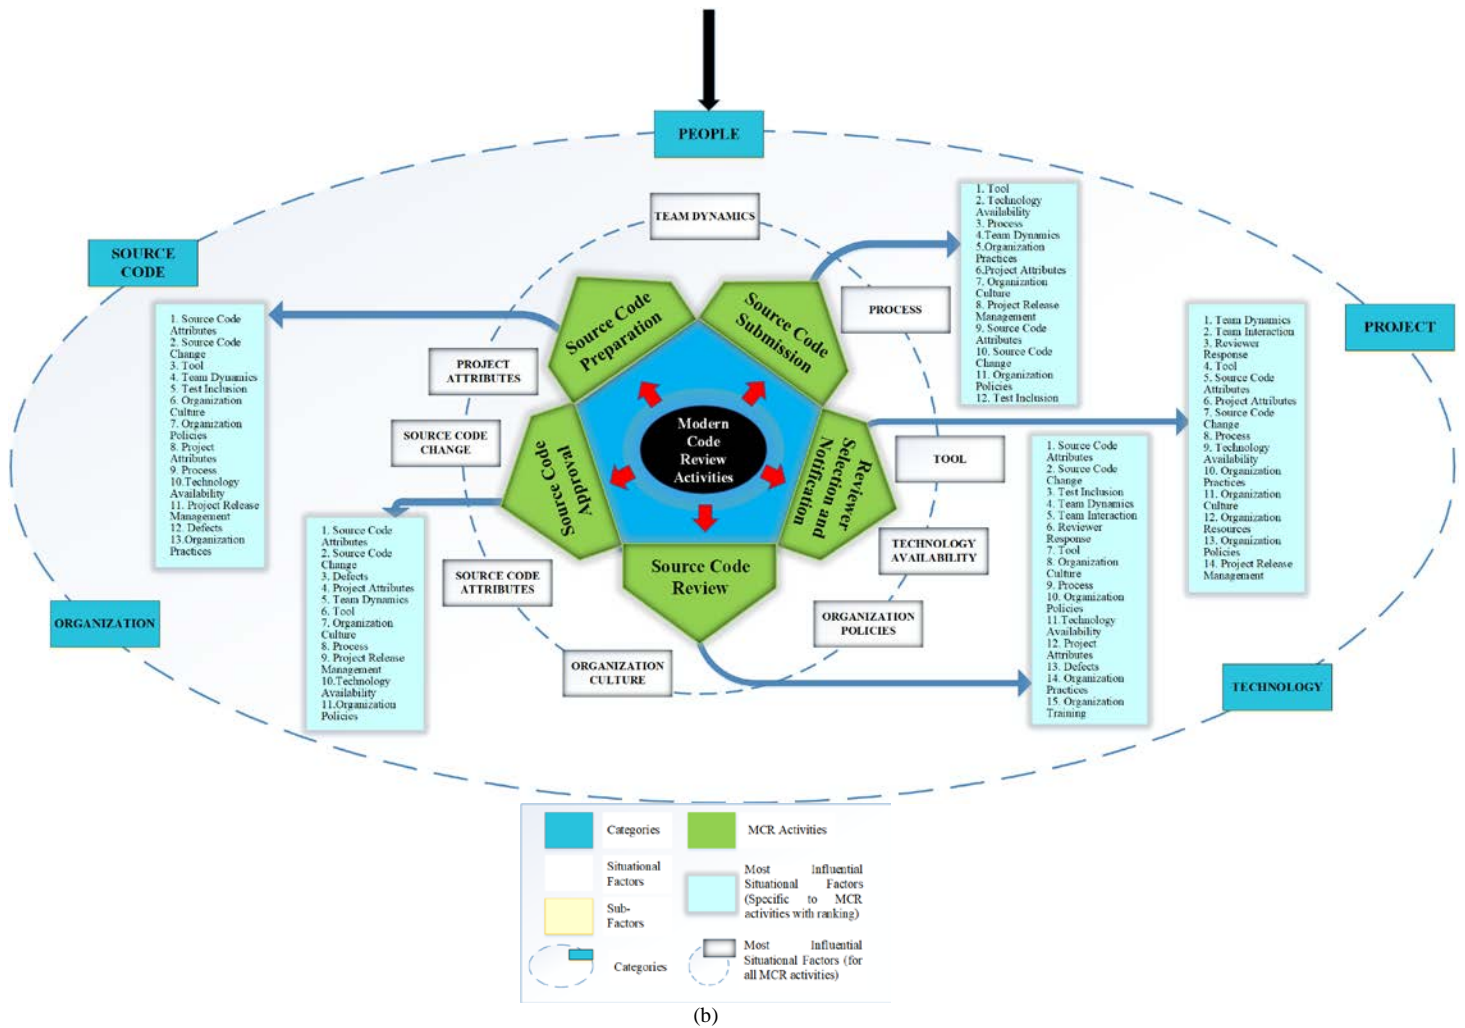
PEOPLE

SOURCE CODE

PROJECT

ORGANIZATION

TECHNOLOGY

TEAM DYNAMICS

PROCESS

PROJECT ATTRIBUTES

SOURCE CODE CHANGE

TOOL

TECHNOLOGY AVAILABILITY

SOURCE CODE ATTRIBUTES

ORGANIZATION POLICIES

ORGANIZATION CULTURE

Source Code Preparation

Source Code Submission

Reviewer Selection and Notification

Source Code Review

Source Code Approval

Modern Code Review Activities

1. Tool
2. Technology Availability
3. Process
4.Team Dynamics
5.Organization Practices
6.Project Attributes
7. Organization Culture
8. Project Release Management
9. Source Code Attributes
10. Source Code Change
11. Organization Policies
12. Test Inclusion

1. Source Code Attributes
2. Source Code Change
3. Tool
4. Team Dynamics
5. Test Inclusion
6. Organization Culture
7. Organization Policies
8. Project Attributes
9. Process
10.Technology Availability
11. Project Release Management
12. Defects
13.Organization Practices

1. Team Dynamics
2. Team Interaction
3. Reviewer Response
4. Tool
5. Source Code Attributes
6. Project Attributes
7. Source Code Change
8. Process
9. Technology Availability
10. Organization Practices
11. Organization Culture
12. Organization Resources
13. Organization Policies
14. Project Release Management

1. Source Code Attributes
2. Source Code Change
3. Defects
4. Project Attributes
5. Team Dynamics
6. Tool
7. Organization Culture
8. Process
9. Project Release Management
10.Technology Availability
11.Organization Policies

1. Source Code Attributes
2. Source Code Change
3. Test Inclusion
4. Team Dynamics
5. Team Interaction
6. Reviewer Response
7. Tool
8. Organization Culture
9. Process
10. Organization Policies
11.Technology Availability
12. Project Attributes
13. Defects
14. Organization Practices
15. Organization Training

Categories

MCR Activities

Situational Factors

Most Influential Situational Factors (Specific to MCR activities with ranking)

Sub-Factors

Categories

Most Influential Situational Factors (for all MCR activities)

(b)